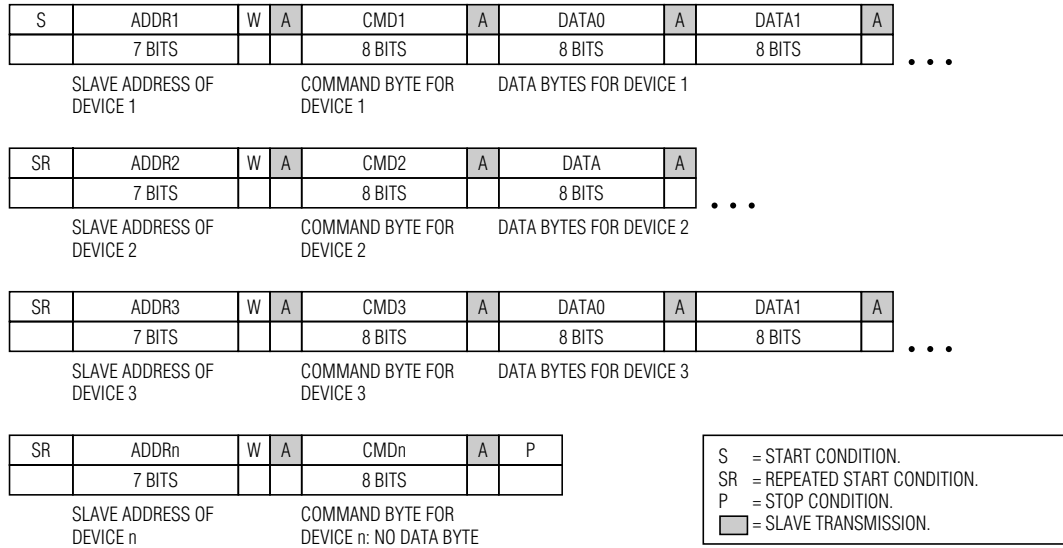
| S | ADDR1 | W | A | CMD1 | A | DATA0 | A | DATA1 | A |
|---|---|---|---|---|---|---|---|---|---|
| | 7 BITS | | | 8 BITS | | 8 BITS | | 8 BITS | |

• • •

SLAVE ADDRESS OF DEVICE 1

COMMAND BYTE FOR DEVICE 1

DATA BYTES FOR DEVICE 1

| SR | ADDR2 | W | A | CMD2 | A | DATA | A |
|---|---|---|---|---|---|---|---|
| | 7 BITS | | | 8 BITS | | 8 BITS | |

• • •

SLAVE ADDRESS OF DEVICE 2

COMMAND BYTE FOR DEVICE 2

DATA BYTES FOR DEVICE 2

| SR | ADDR3 | W | A | CMD3 | A | DATA0 | A | DATA1 | A |
|---|---|---|---|---|---|---|---|---|---|
| | 7 BITS | | | 8 BITS | | 8 BITS | | 8 BITS | |

• • •

SLAVE ADDRESS OF DEVICE 3

COMMAND BYTE FOR DEVICE 3

DATA BYTES FOR DEVICE 3

| SR | ADDRn | W | A | CMDn | A | P |
|---|---|---|---|---|---|---|
| | 7 BITS | | | 8 BITS | | |

SLAVE ADDRESS OF DEVICE n

COMMAND BYTE FOR DEVICE n: NO DATA BYTE

S = START CONDITION.
SR = REPEATED START CONDITION.
P = STOP CONDITION.
= SLAVE TRANSMISSION.